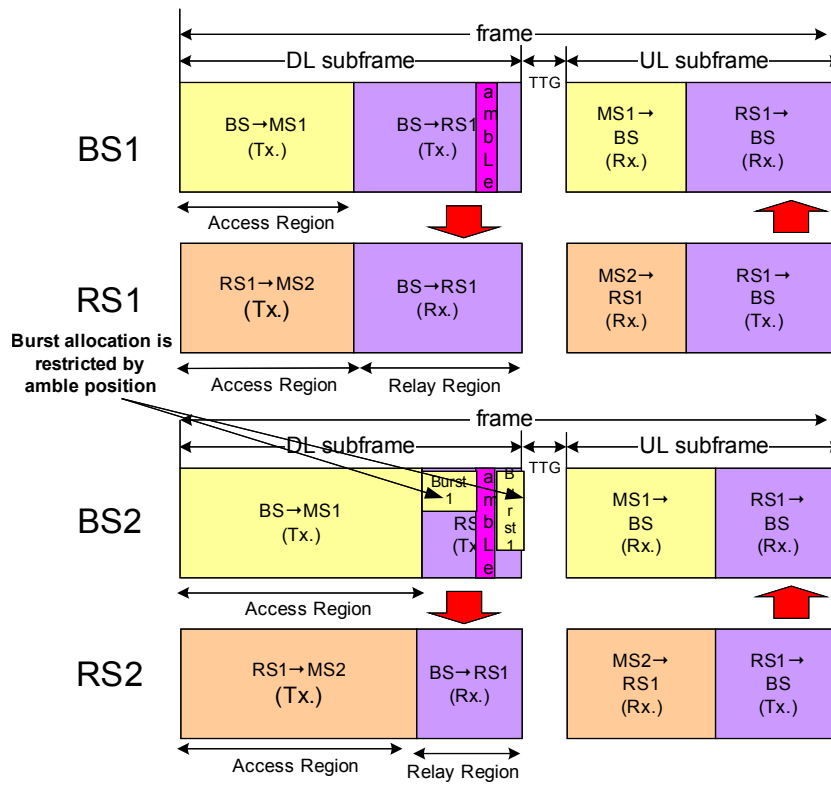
frame

DL subframe

TTG

UL subframe

BS1

BS→MS1
(Tx.)

BS→RS1
(Tx.)

a
m
b
L
e

MS1→
BS
(Rx.)

RS1→
BS
(Rx.)

Access Region

RS1

RS1→MS2
(Tx.)

BS→RS1
(Rx.)

MS2→
RS1
(Rx.)

RS1→
BS
(Tx.)

Burst allocation is restricted by amble position

Access Region

Relay Region

frame

DL subframe

TTG

UL subframe

BS2

BS→MS1
(Tx.)

Burst
1

RS
(Tx

a
m
b
L
e

B
r
st
1

MS1→
BS
(Rx.)

RS1→
BS
(Rx.)

Access Region

RS2

RS1→MS2
(Tx.)

BS→RS1
(Rx.)

MS2→
RS1
(Rx.)

RS1→
BS
(Tx.)

Access Region

Relay Region